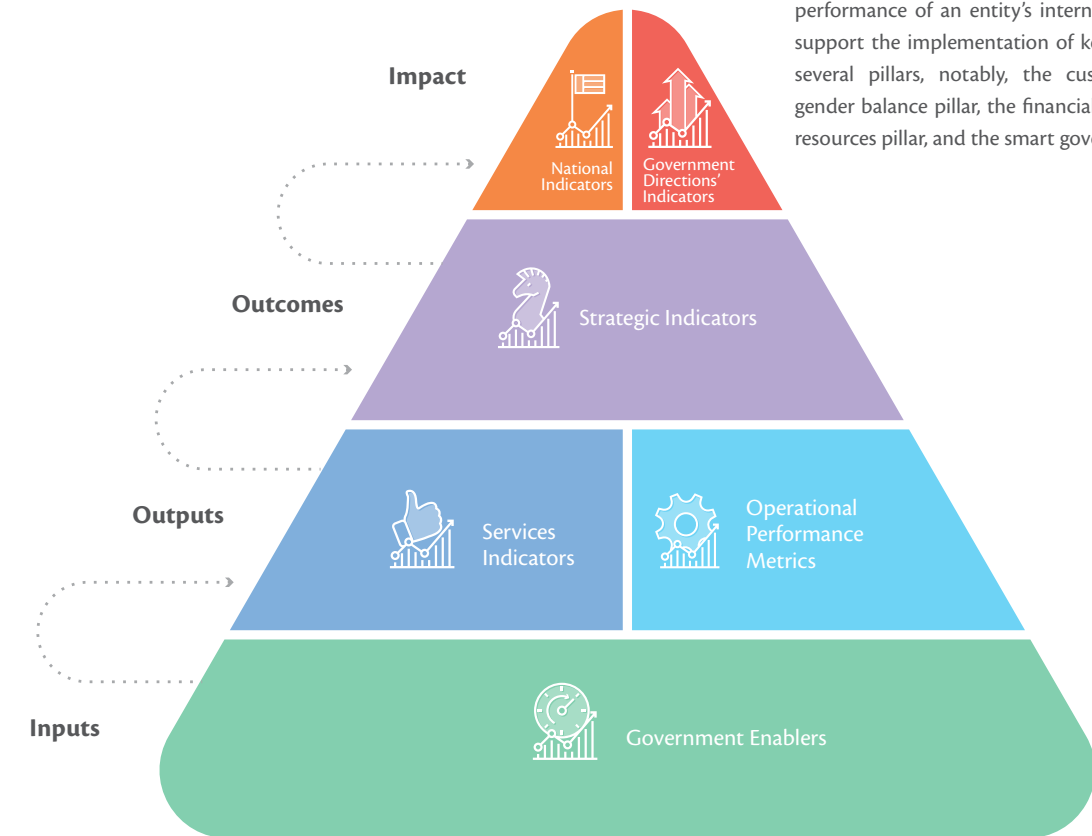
performance of an entity's intern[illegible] support the implementation of ke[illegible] several pillars, notably, the cus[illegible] gender balance pillar, the financia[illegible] resources pillar, and the smart gove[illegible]

Impact

National Indicators

Government Directions' Indicators

Outcomes

Strategic Indicators

Outputs

Services Indicators

Operational Performance Metrics

Inputs

Government Enablers